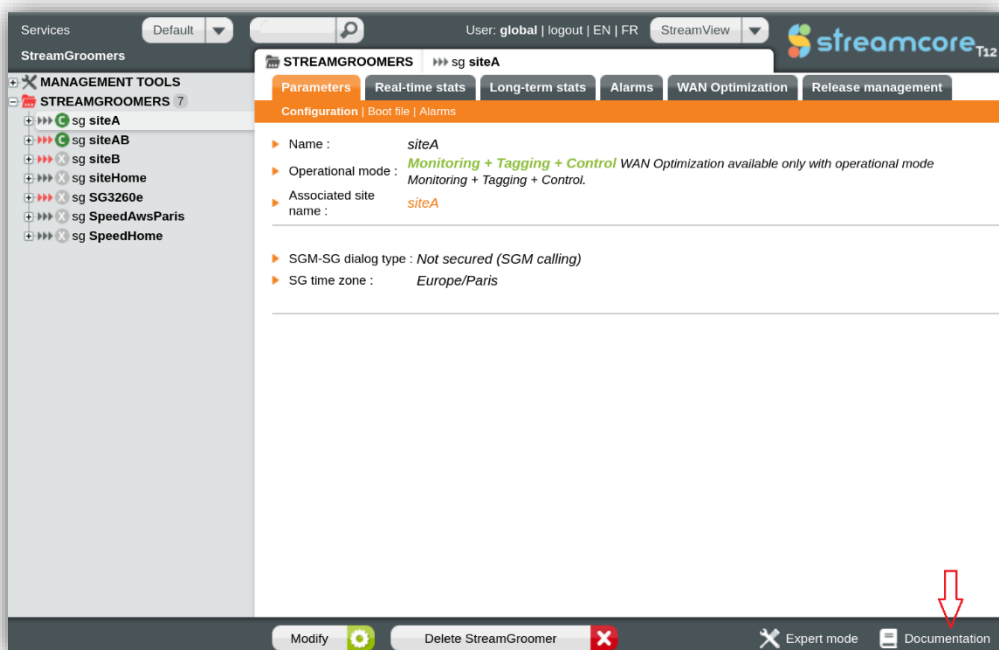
Services Default

StreamGroomers

User: global | logout | EN | FR StreamView

streamcore T12

MANAGEMENT TOOLS
STREAMGROOMERS 7
sg siteA
sg siteAB
sg siteB
sg siteHome
sg SG3260e
sg SpeedAwsParis
sg SpeedHome

STREAMGROOMERS sg siteA

Parameters | Real-time stats | Long-term stats | Alarms | WAN Optimization | Release management

Configuration | Boot file | Alarms

Name : siteA

Operational mode : Monitoring + Tagging + Control WAN Optimization available only with operational mode Monitoring + Tagging + Control.

Associated site name : siteA

SGM-SG dialog type : Not secured (SGM calling)

SG time zone : Europe/Paris

Modify

Delete StreamGroomer

Expert mode

Documentation